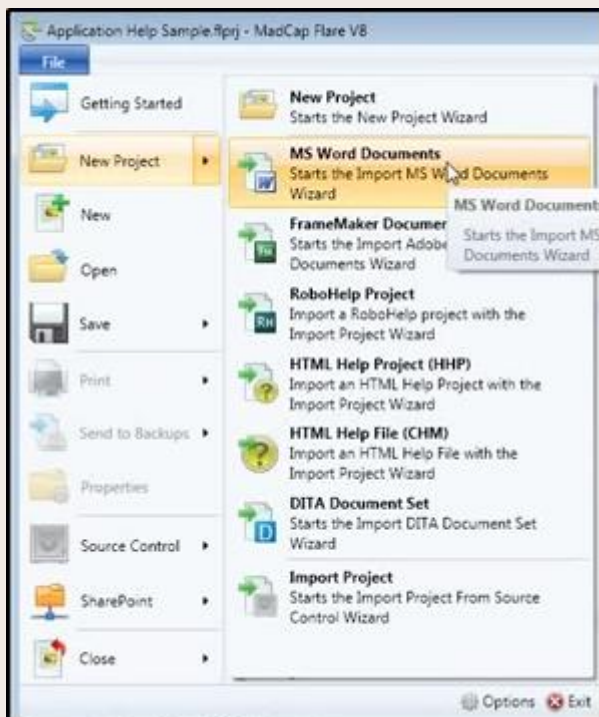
Application Help Sample.flprj - MadCap Flare V8

File

Getting Started

New Project

New

Open

Save

Print

Send to Backups

Properties

Source Control

SharePoint

Close

New Project
Starts the New Project Wizard

MS Word Documents
Starts the Import MS Word Documents Wizard

MS Word Documents
Starts the Import MS Documents Wizard

FrameMaker Documents
Starts the Import Adobe Documents Wizard

FM

RoboHelp Project
Import a RoboHelp project with the Import Project Wizard

RH

HTML Help Project (HHP)
Import an HTML Help Project with the Import Project Wizard

HTML Help File (CHM)
Import an HTML Help File with the Import Project Wizard

DITA Document Set
Starts the Import DITA Document Set Wizard

D

Import Project
Starts the Import Project From Source Control Wizard

Options Exit